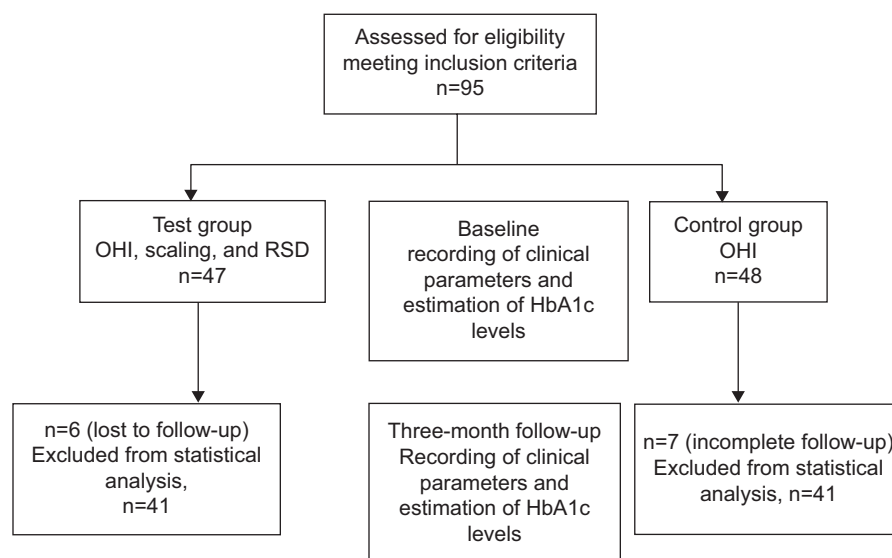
Assessed for eligibility meeting inclusion criteria
n=95

Test group
OHI, scaling, and RSD
n=47

Baseline recording of clinical parameters and estimation of HbA1c levels

Control group
OHI
n=48

n=6 (lost to follow-up)
Excluded from statistical analysis,
n=41

Three-month follow-up
Recording of clinical parameters and estimation of HbA1c levels

n=7 (incomplete follow-up)
Excluded from statistical analysis, n=41